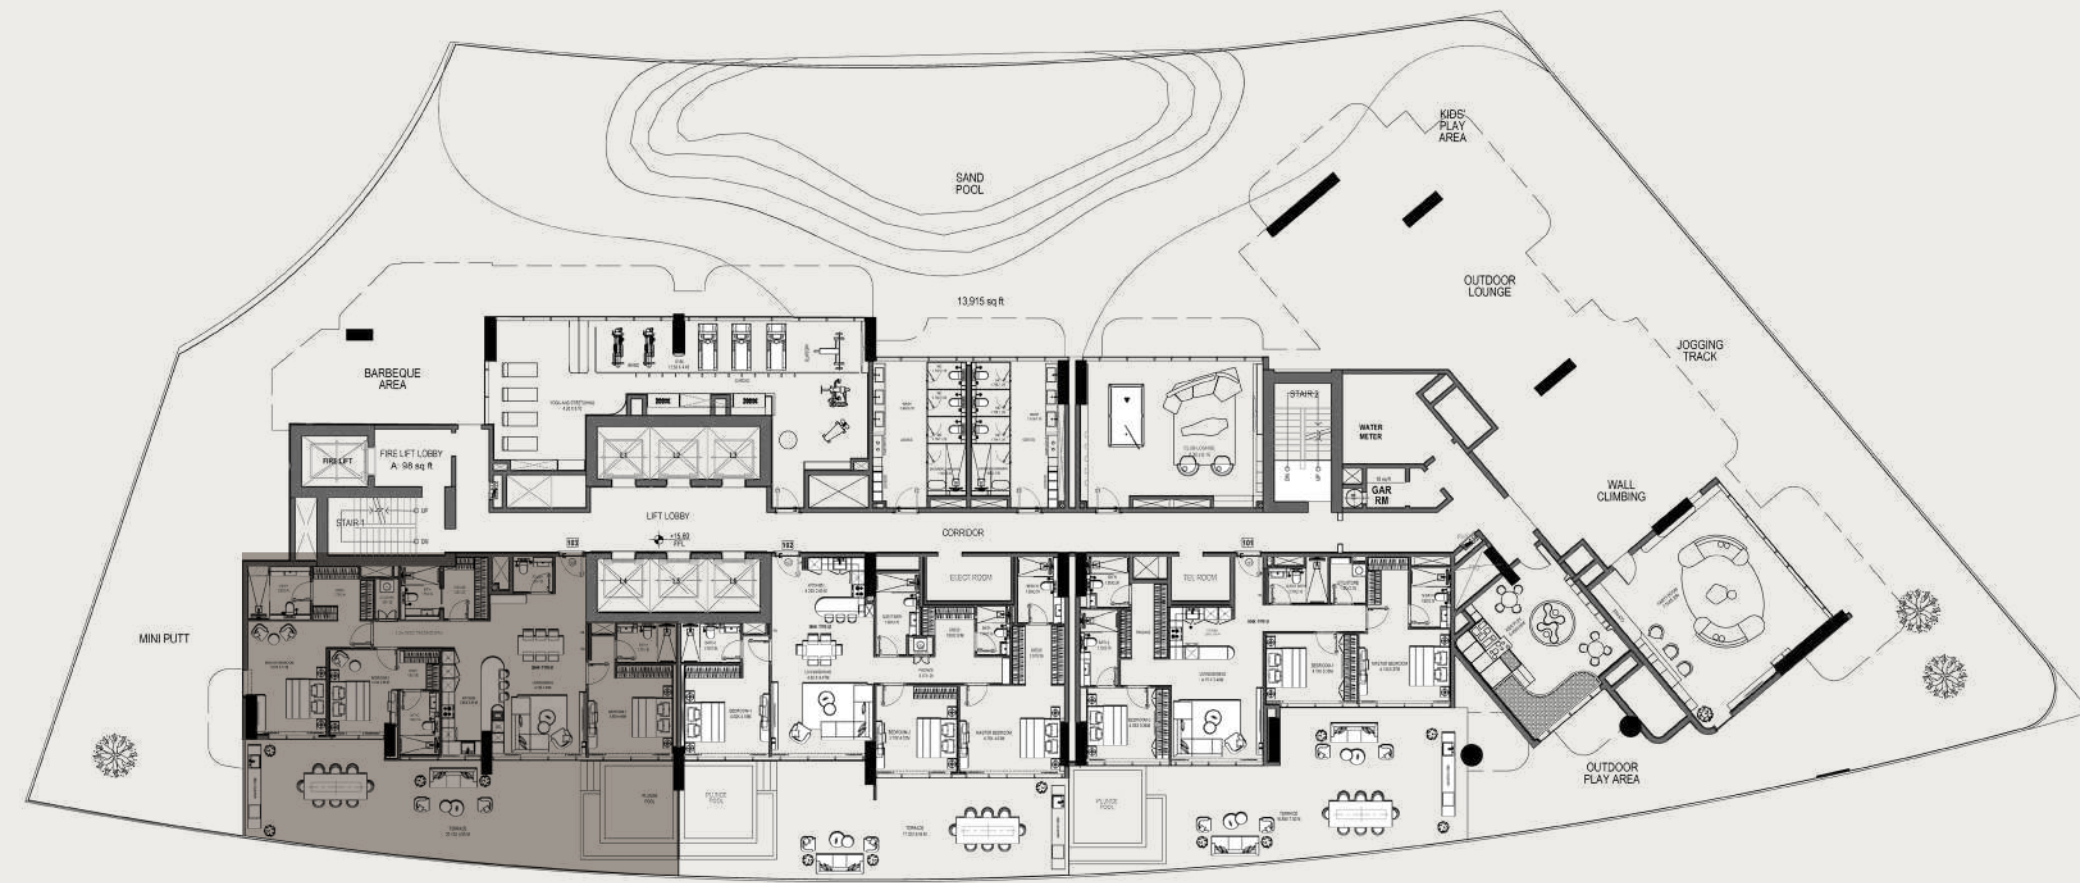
SAND POOL

KIDS' PLAY AREA

OUTDOOR LOUNGE

13,915 sq ft

JOGGING TRACK

BARBEQUE AREA

FIRE LIFT

FIRE LIFT LOBBY
A: 98 sq ft

STAIR 1

UP

DN

STAIR 2

WATER METER

GAR RM

WALL CLIMBING

LIFT LOBBY

CORRIDOR

+15.60 FFL

103

102

101

ELECT ROOM

TEL ROOM

MINI PUTT

OUTDOOR PLAY AREA

PLUNGE POOL

PLUNGE POOL

PLUNGE POOL